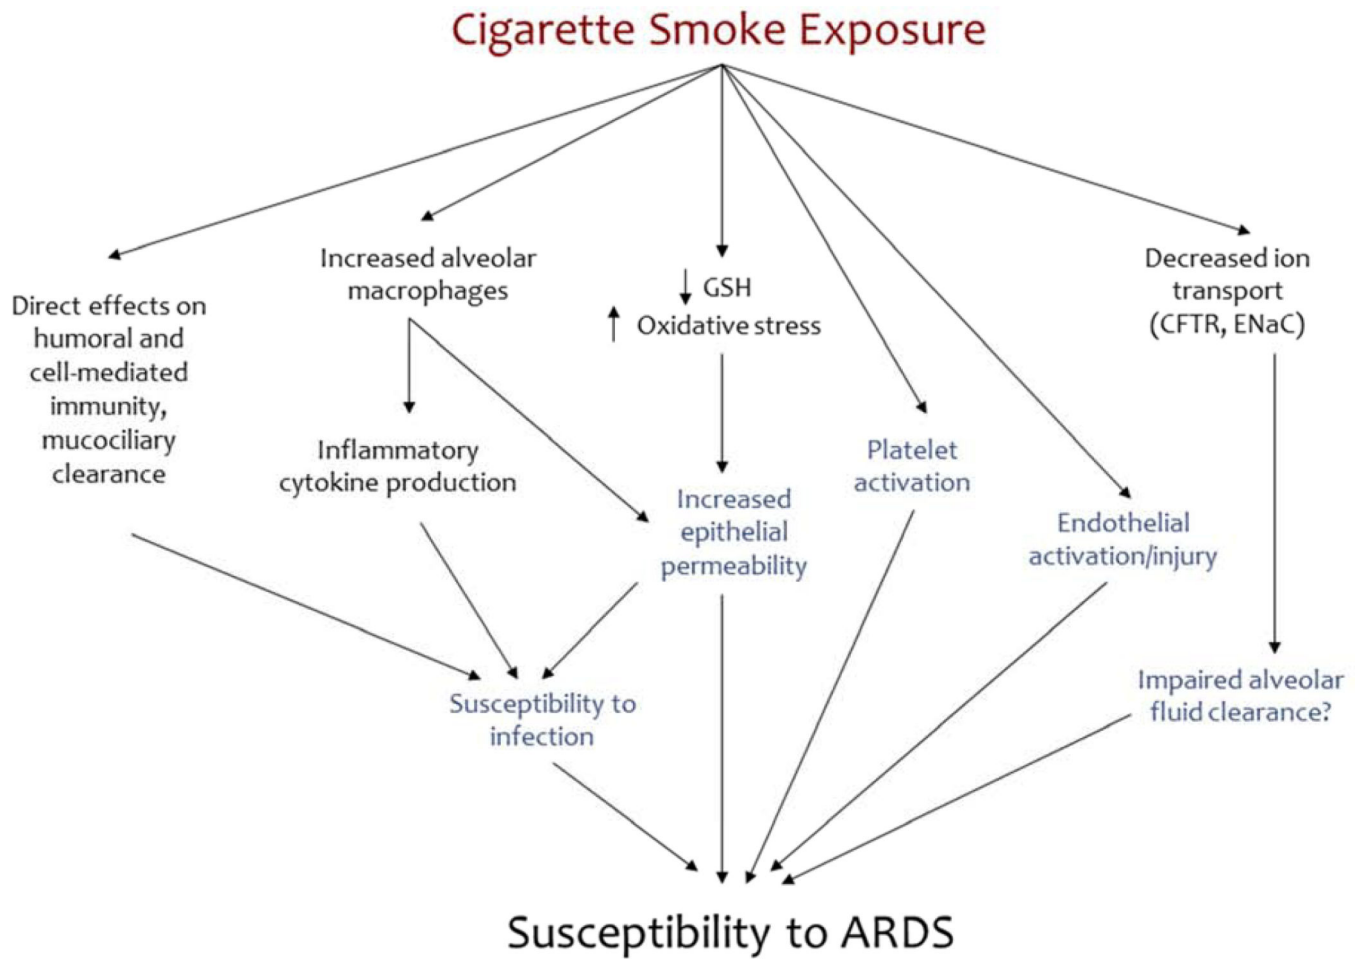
Cigarette Smoke Exposure

Direct effects on humoral and cell-mediated immunity, mucociliary clearance

Increased alveolar macrophages

$\downarrow$ GSH
$\uparrow$ Oxidative stress

Decreased ion transport (CFTR, ENaC)

Inflammatory cytokine production

Increased epithelial permeability

Platelet activation

Endothelial activation/injury

Susceptibility to infection

Impaired alveolar fluid clearance?

Susceptibility to ARDS